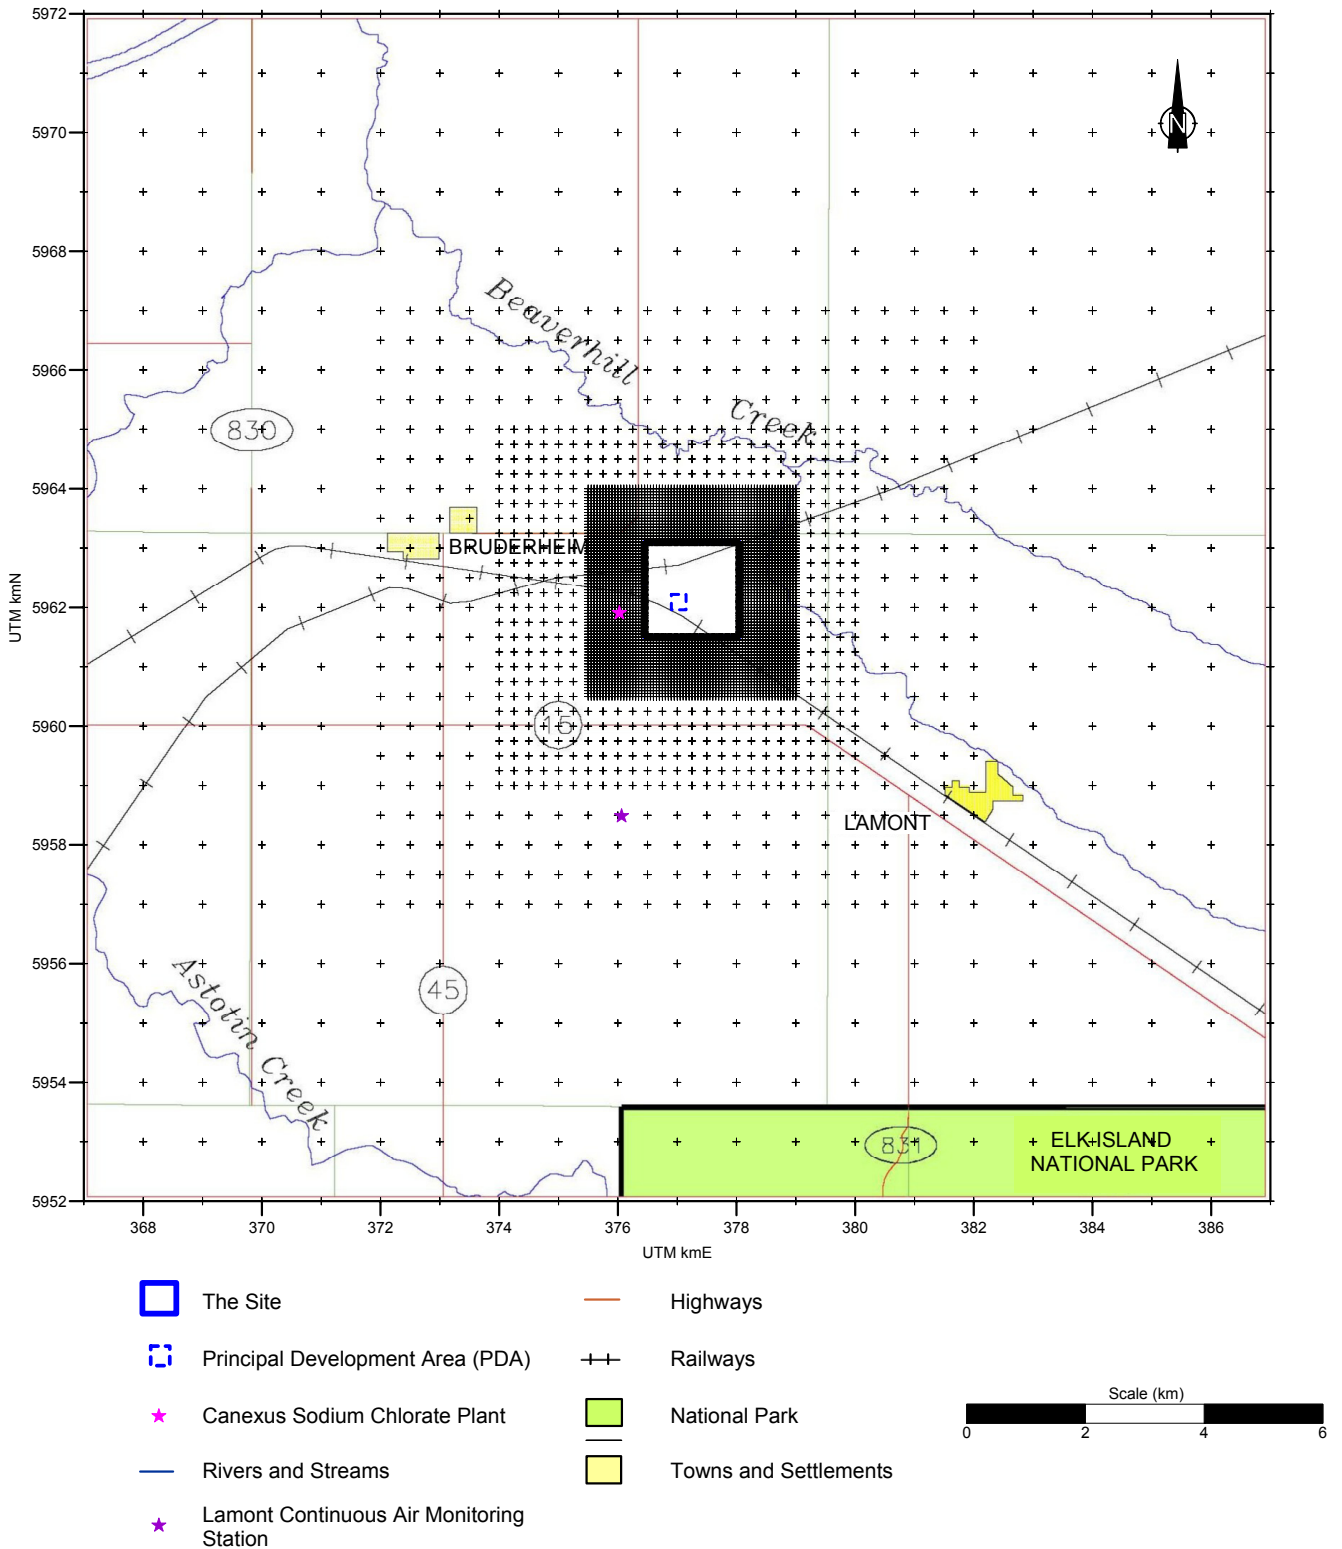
5972
5970
5968
5966
5964
5962
5960
5958
5956
5954
5952

UTM kmN

N

Beaverhill Creek

830

BRUDERHEIM

45

LAMONT

45

Astotin Creek

831

ELK ISLAND NATIONAL PARK

368 370 372 374 376 378 380 382 384 386

UTM kmE

The Site

Principal Development Area (PDA)

Canexus Sodium Chlorate Plant

Rivers and Streams

Lamont Continuous Air Monitoring Station

Highways

Railways

National Park

Towns and Settlements

Scale (km)

0 2 4 6